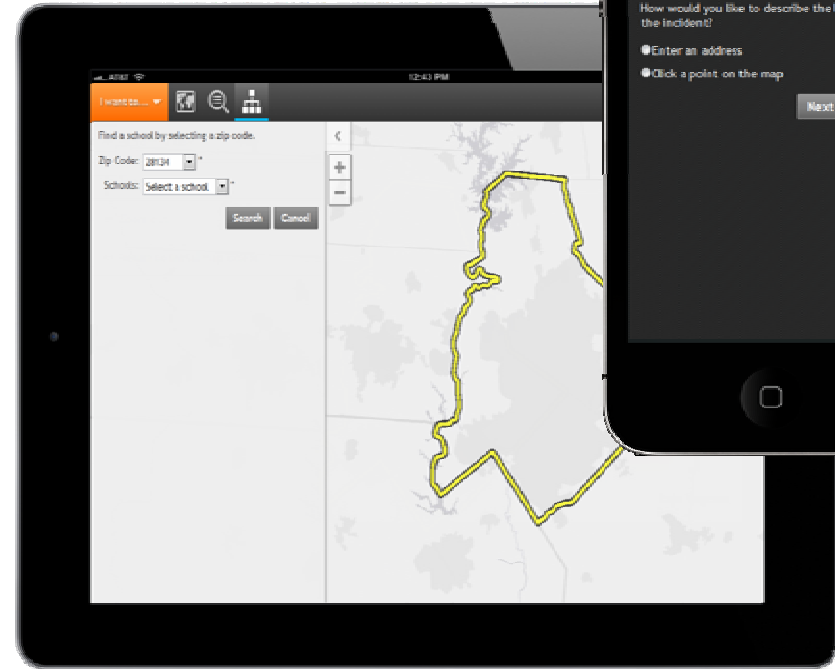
AT&T

12:43 PM

I want to...

Find a school by selecting a zip code.

Zip Code: 28134 *

Schools: Select a school. *

Search

Cancel

<

+

−

How would you like to describe the the incident?

Enter an address

Click a point on the map

Next